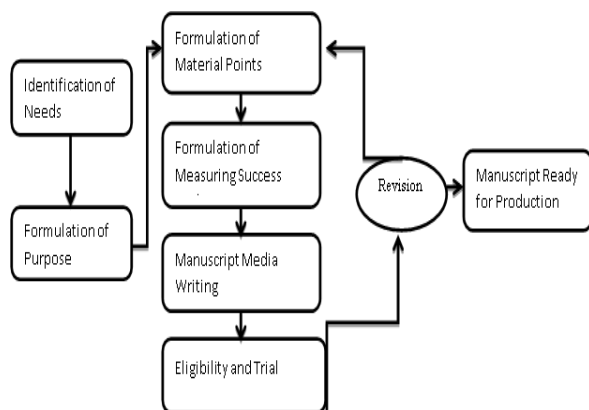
Identification of Needs

Formulation of Purpose

Formulation of Material Points

Formulation of Measuring Success

Manuscript Media Writing

Eligibility and Trial

Revision

Manuscript Ready for Production